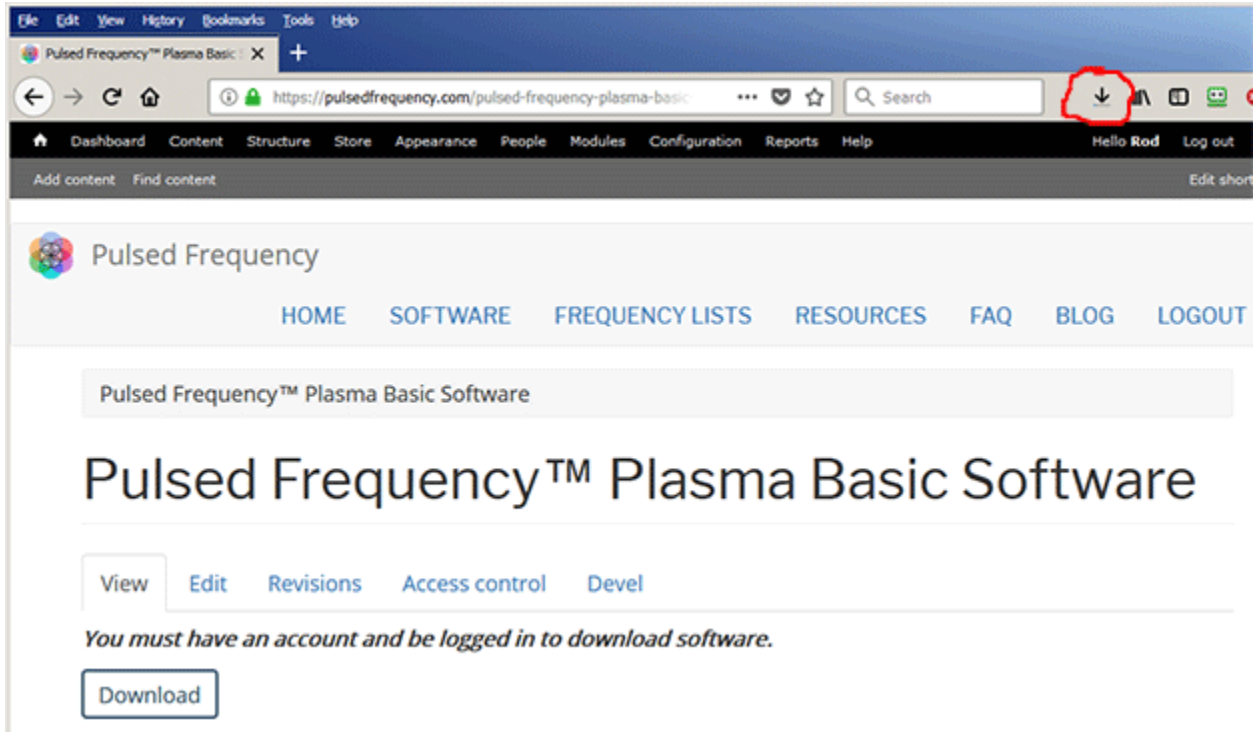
File Edit View History Bookmarks Tools Help

Pulsed Frequency™ Plasma Basic S

https://pulsedfrequency.com/pulsed-frequency-plasma-basic

Search

Dashboard Content Structure Store Appearance People Modules Configuration Reports Help Hello Rod Log out

Add content Find content Edit short

Pulsed Frequency

HOME SOFTWARE FREQUENCY LISTS RESOURCES FAQ BLOG LOGOUT

Pulsed Frequency™ Plasma Basic Software

Pulsed Frequency™ Plasma Basic Software

View Edit Revisions Access control Devel

*You must have an account and be logged in to download software.*

Download